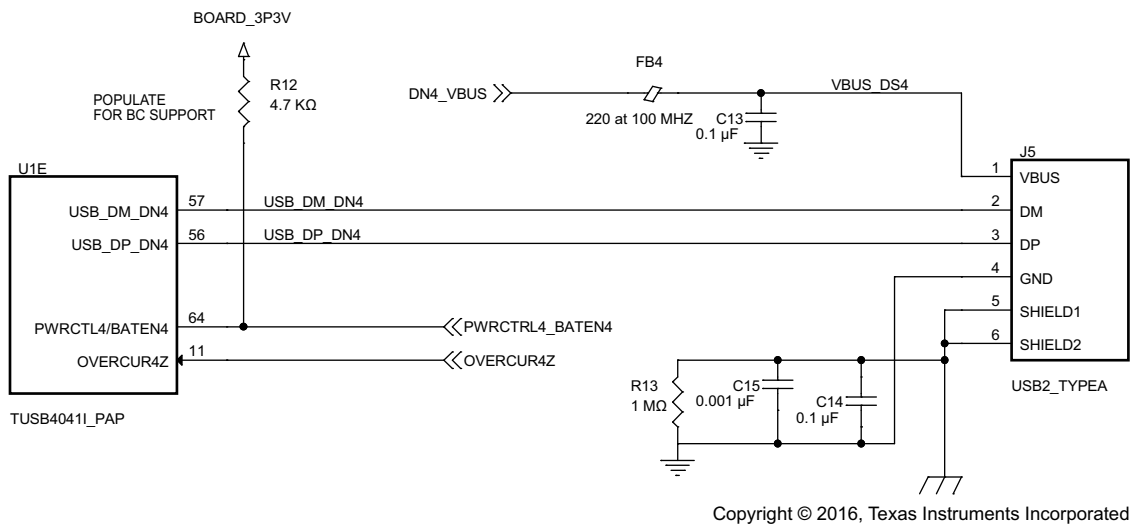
BOARD_3P3V

R12
4.7 KΩ

POPULATE
FOR BC SUPPORT

FB4

DN4_VBUS

220 at 100 MHZ

C13
0.1 µF

VBUS_DS4

U1E

USB_DM_DN4
USB_DP_DN4
PWRCTL4/BATEN4
OVERCUR4Z

57
56
64
11

USB_DM_DN4
USB_DP_DN4

PWRCTRL4_BATEN4
OVERCUR4Z

TUSB4041I_PAP

J5
1 VBUS
2 DM
3 DP
4 GND
5 SHIELD1
6 SHIELD2

USB2_TYPEA

R13
1 MΩ

C15
0.001 µF

C14
0.1 µF

Copyright © 2016, Texas Instruments Incorporated